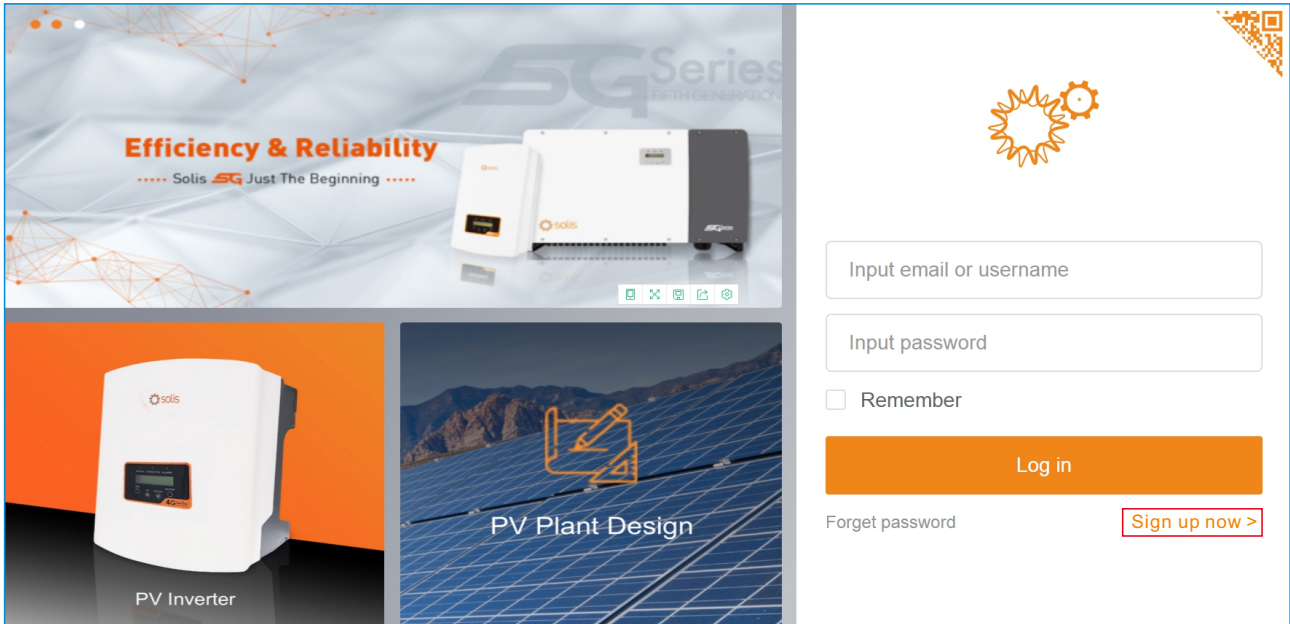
5G Series
FIFTH GENERATION

Efficiency & Reliability

Solis 5G Just The Beginning

solis

solis

PV Inverter

PV Plant Design

Input email or username

Input password

Remember

Log in

Forget password

Sign up now >